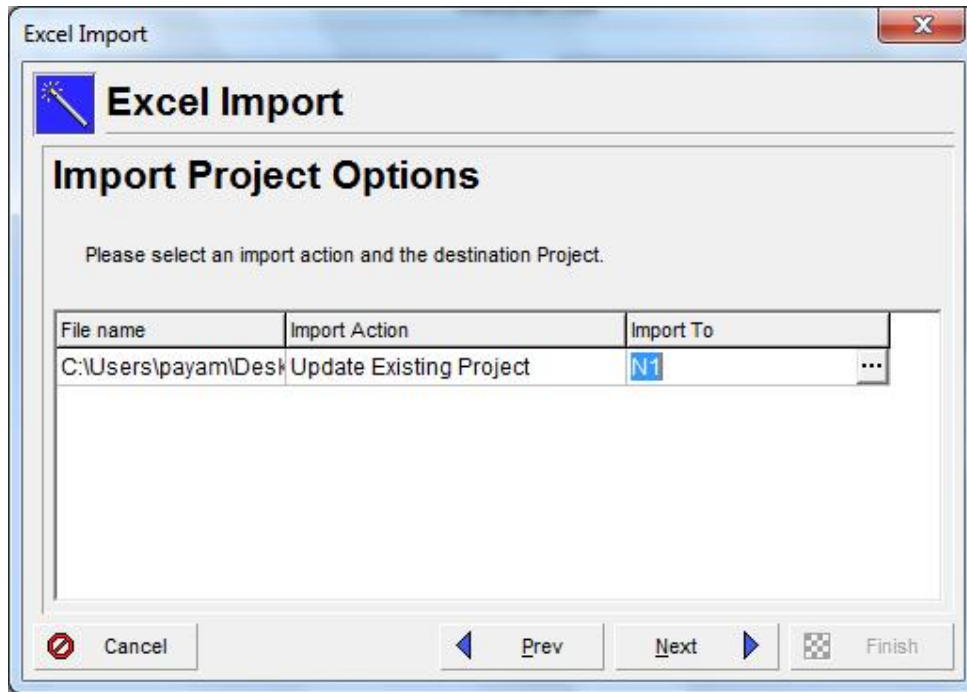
Excel Import

Excel Import

Import Project Options

Please select an import action and the destination Project.

| File name | Import Action | Import To |
|---|---|---|
| C:\Users\payam\Desk | Update Existing Project | N1 ... |

Cancel

Prev

Next

Finish